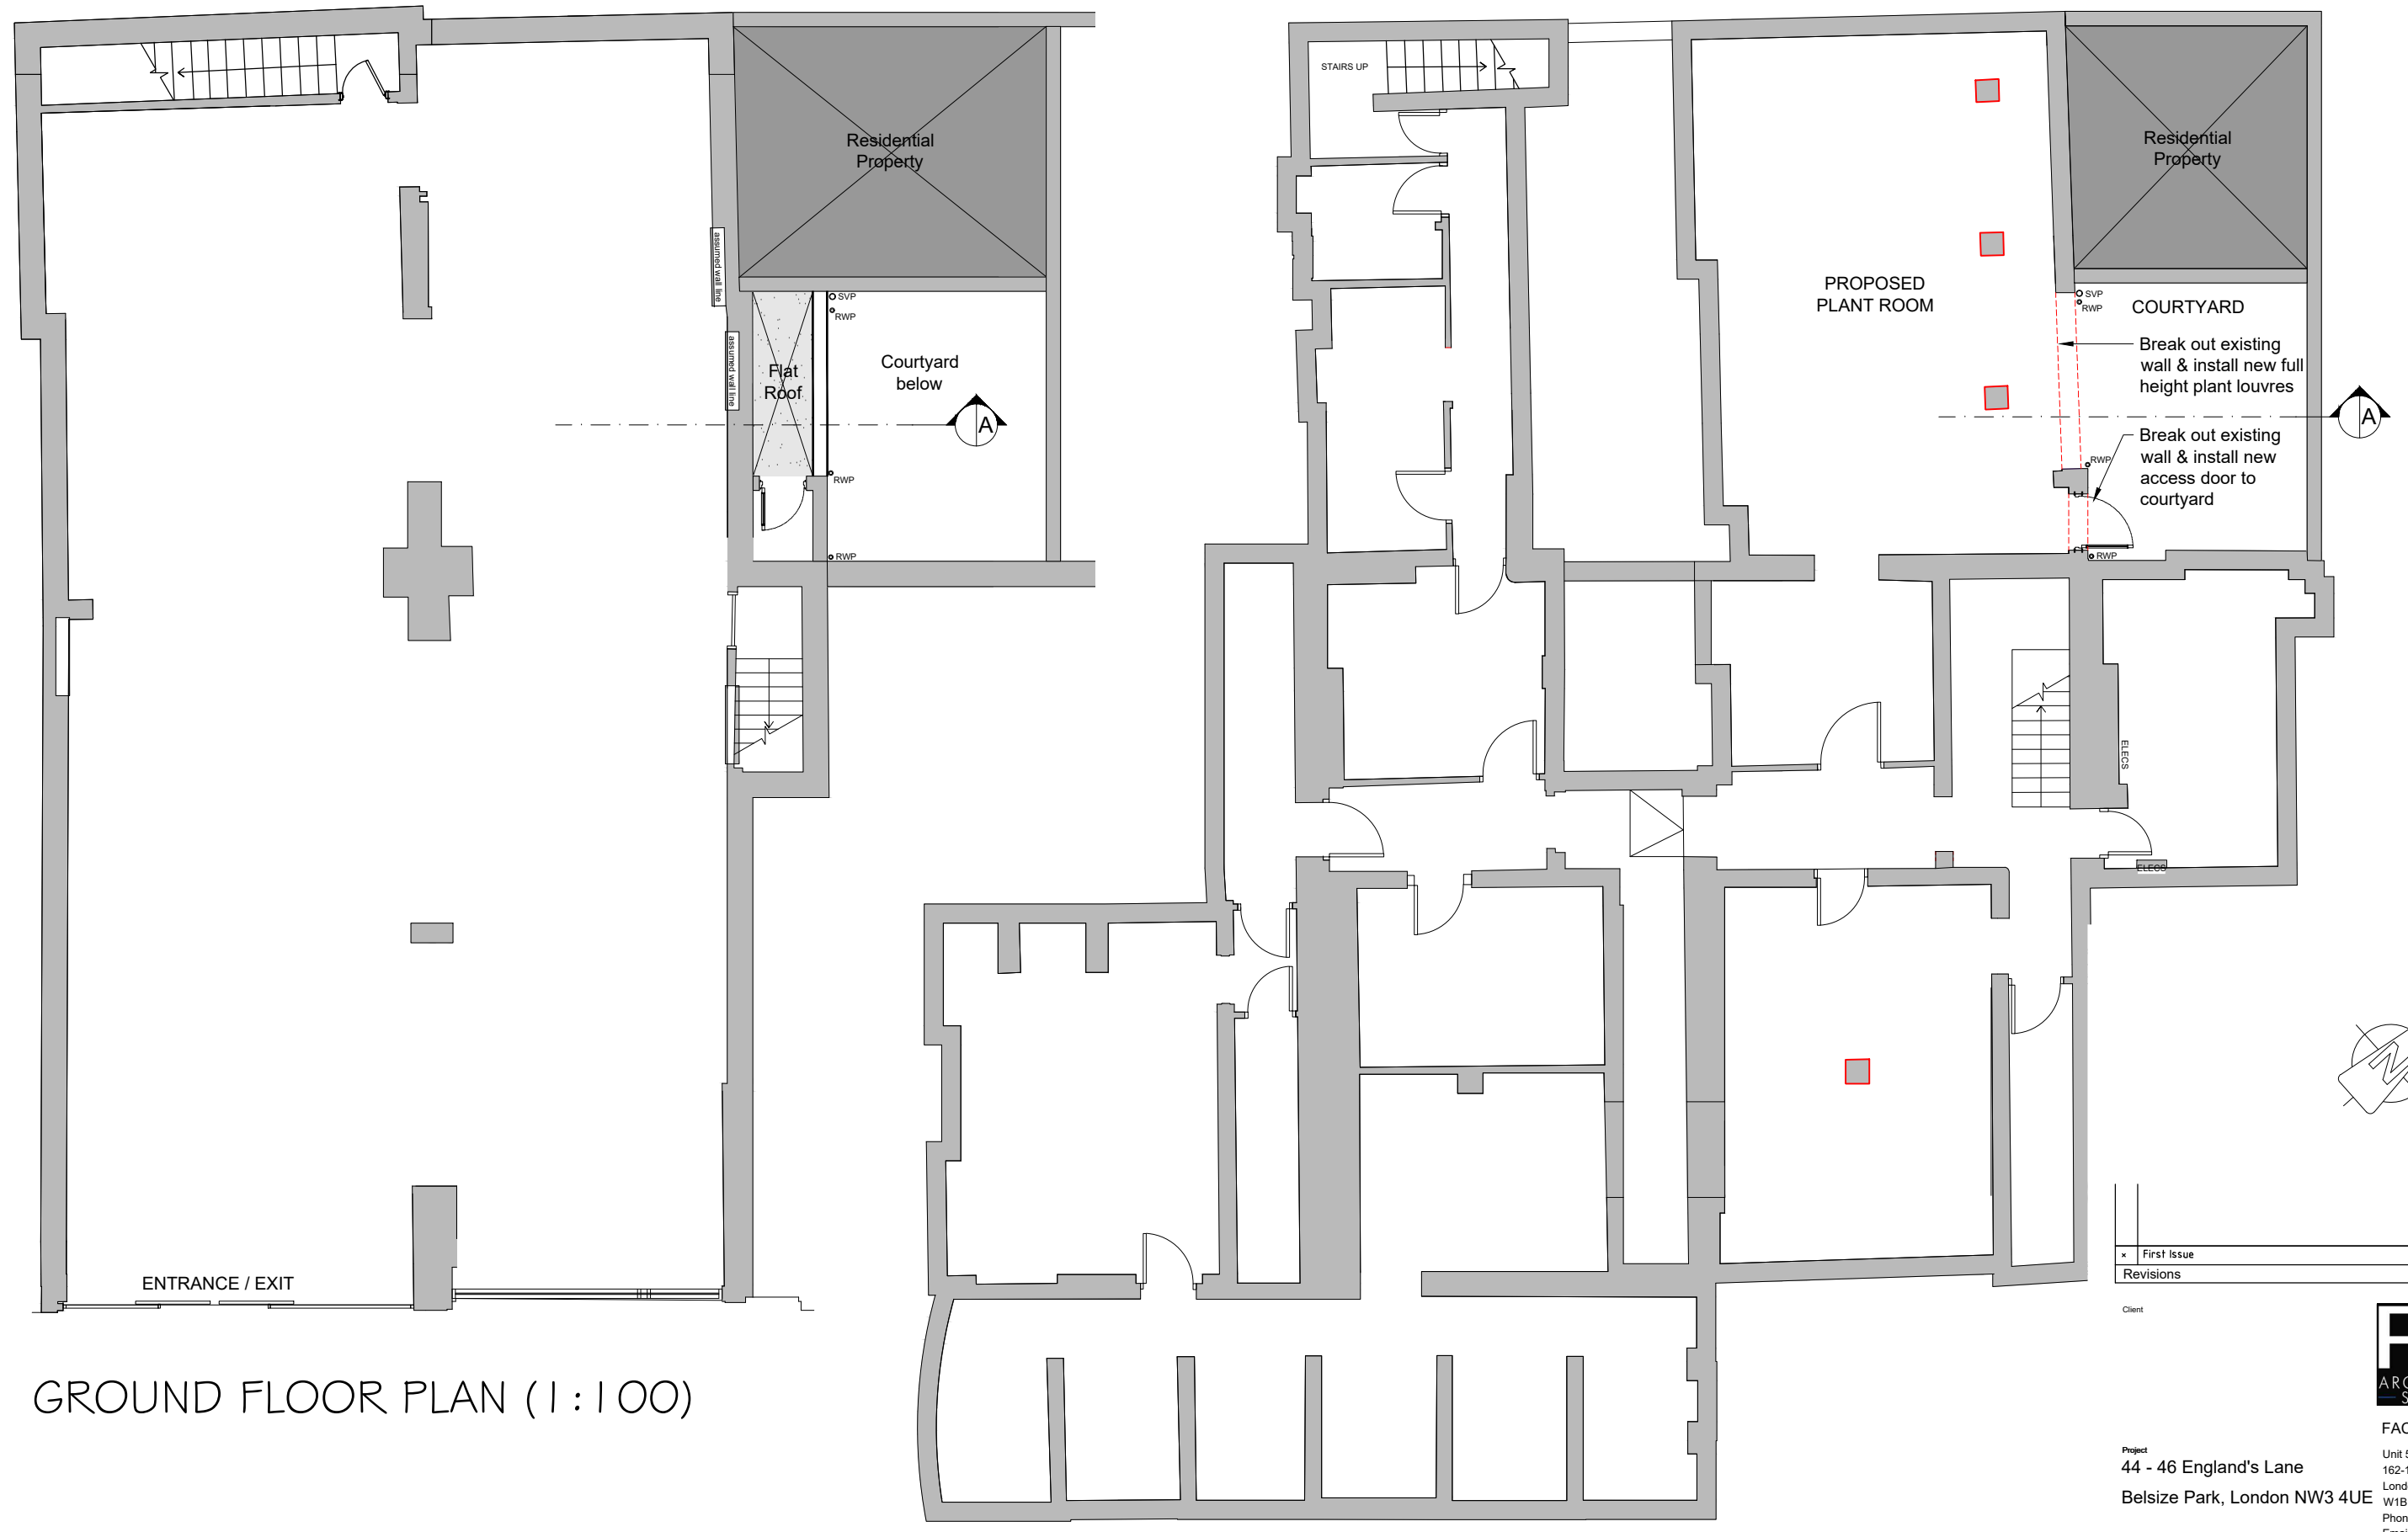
Residential Property

assumed wall line

assumed wall line

SVP
RWP

Flat Roof

Courtyard below

A

RWP

RWP

ENTRANCE / EXIT

GROUND FLOOR PLAN (1:100)

STAIRS UP

PROPOSED PLANT ROOM

Residential Property

SVP
RWP

COURTYARD

Break out existing wall & install new full height plant louvres

A

RWP

Break out existing wall & install new access door to courtyard

RWP

ELECS

ELECS

| × | First Issue |
|---|---|
| Revisions | |

Client

AR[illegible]
S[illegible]

FA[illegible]

Project
44 - 46 England's Lane

Belsize Park, London NW3 4UE

Unit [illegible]
162-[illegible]
Lond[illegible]
W1B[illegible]
Phon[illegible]